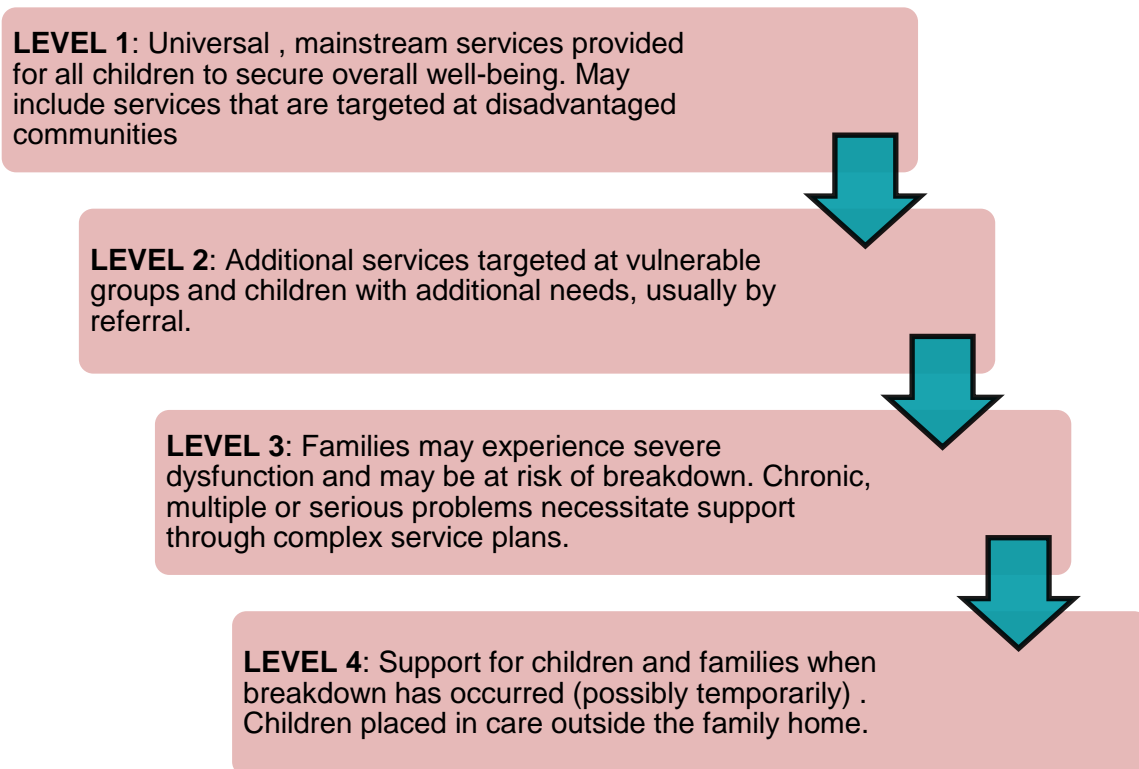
**LEVEL 1**: Universal , mainstream services provided for all children to secure overall well-being. May include services that are targeted at disadvantaged communities

**LEVEL 2**: Additional services targeted at vulnerable groups and children with additional needs, usually by referral.

**LEVEL 3**: Families may experience severe dysfunction and may be at risk of breakdown. Chronic, multiple or serious problems necessitate support through complex service plans.

**LEVEL 4**: Support for children and families when breakdown has occurred (possibly temporarily) . Children placed in care outside the family home.